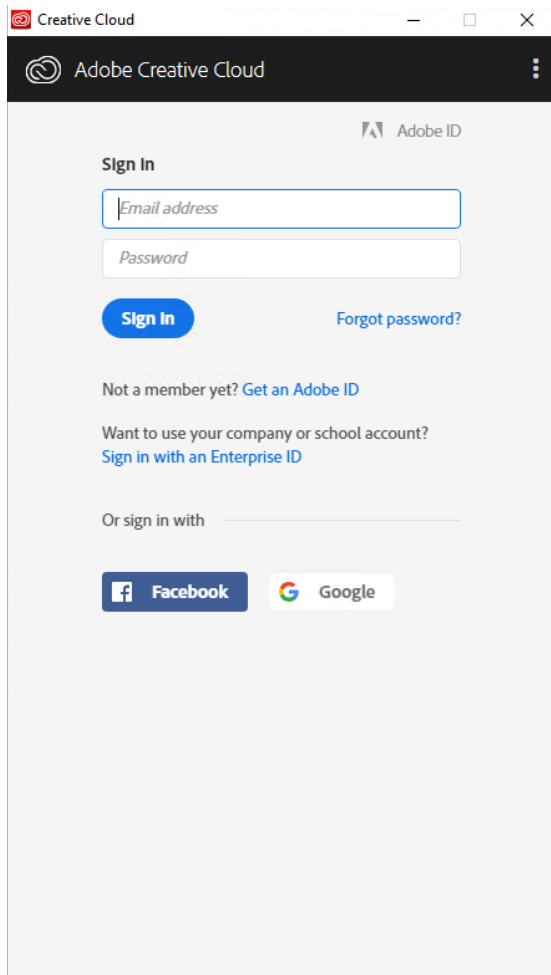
Creative Cloud

Adobe Creative Cloud

Adobe ID

Sign in

Email address

Password

Sign In

Forgot password?

Not a member yet? Get an Adobe ID

Want to use your company or school account? Sign in with an Enterprise ID

Or sign in with

Facebook

Google